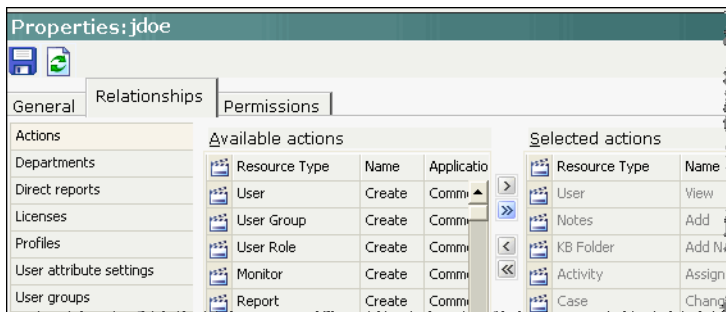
Properties: jdoe

General | Relationships | Permissions

Actions
Departments
Direct reports
Licenses
Profiles
User attribute settings
User groups

Available actions

| Resource Type | Name | Applicatio |
|---|---|---|
| User | Create | Comm |
| User Group | Create | Comm |
| User Role | Create | Comm |
| Monitor | Create | Comm |
| Report | Create | Comm |

Selected actions

| Resource Type | Name |
|---|---|
| User | View |
| Notes | Add |
| KB Folder | Add N |
| Activity | Assign |
| Case | Chang |